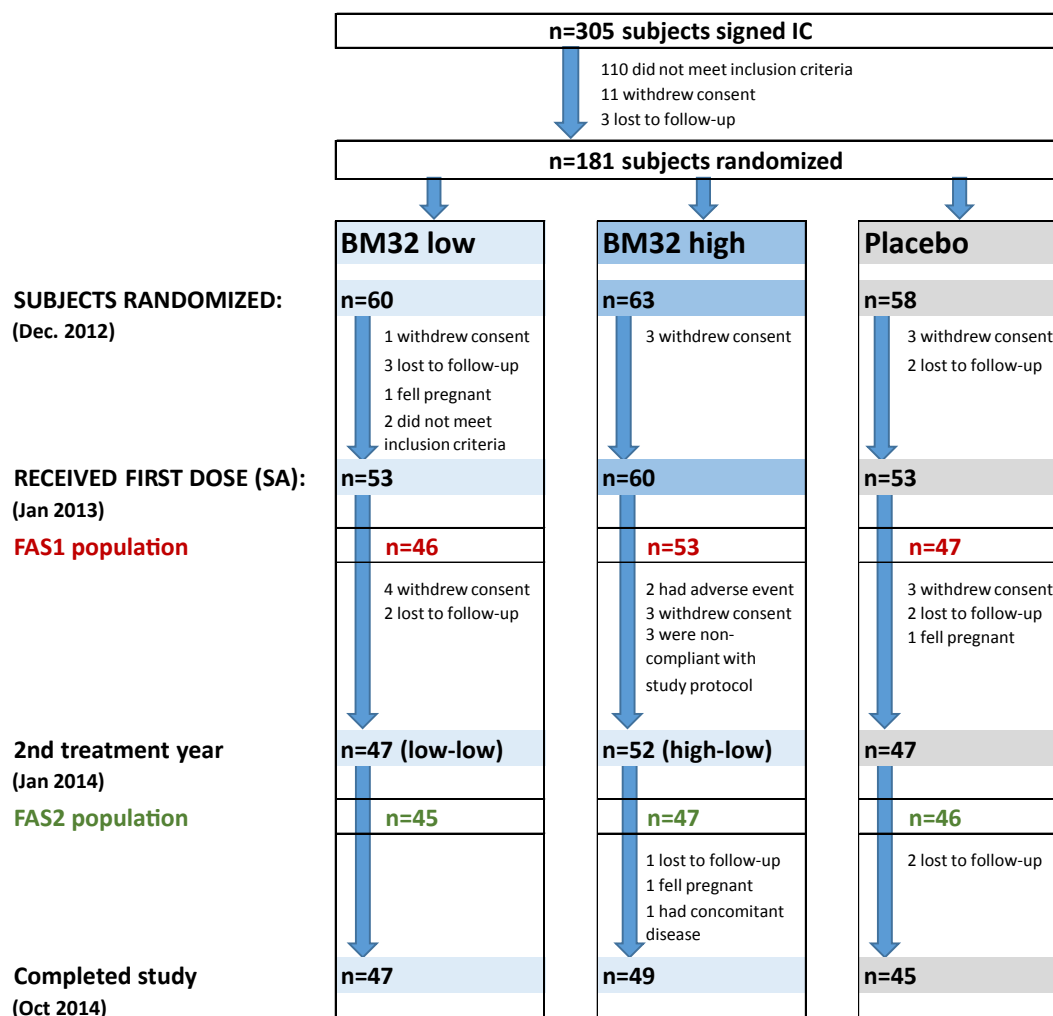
n=305 subjects signed IC

110 did not meet inclusion criteria
11 withdrew consent
3 lost to follow-up

n=181 subjects randomized

BM32 low

BM32 high

Placebo

SUBJECTS RANDOMIZED:
(Dec. 2012)

n=60

1 withdrew consent
3 lost to follow-up
1 fell pregnant
2 did not meet inclusion criteria

n=63

3 withdrew consent

n=58

3 withdrew consent
2 lost to follow-up

RECEIVED FIRST DOSE (SA):
(Jan 2013)

n=53

n=60

n=53

FAS1 population

n=46

n=53

n=47

4 withdrew consent
2 lost to follow-up

2 had adverse event
3 withdrew consent
3 were non-compliant with study protocol

3 withdrew consent
2 lost to follow-up
1 fell pregnant

2nd treatment year
(Jan 2014)

n=47 (low-low)

n=52 (high-low)

n=47

FAS2 population

n=45

n=47

n=46

1 lost to follow-up
1 fell pregnant
1 had concomitant disease

2 lost to follow-up

Completed study
(Oct 2014)

n=47

n=49

n=45